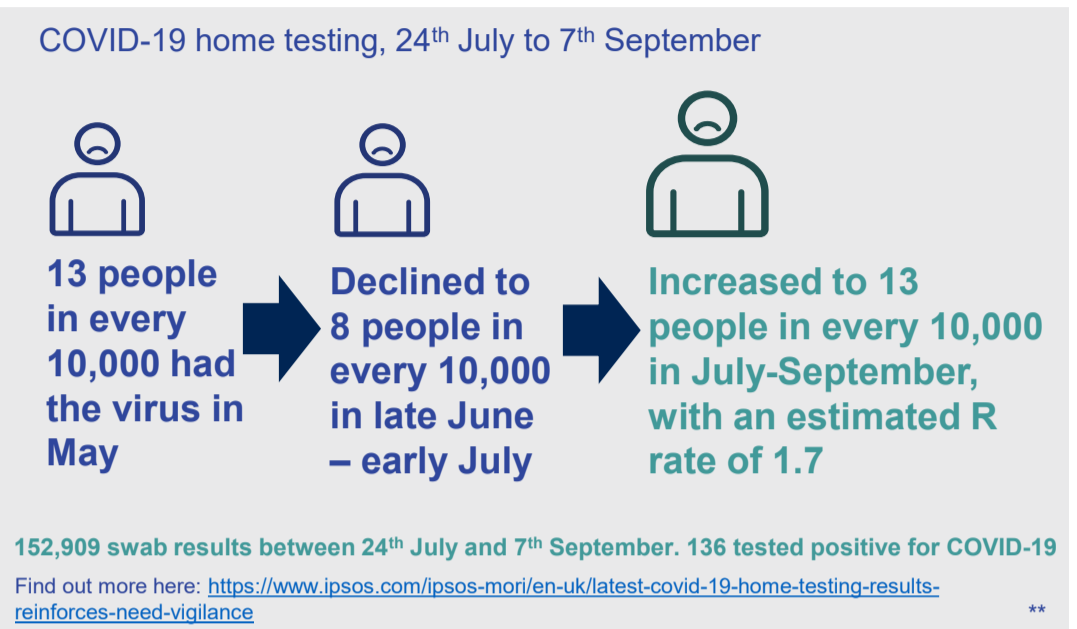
COVID-19 home testing, 24$^{th}$ July to 7$^{th}$ September

13 people in every 10,000 had the virus in May

Declined to 8 people in every 10,000 in late June – early July

Increased to 13 people in every 10,000 in July-September, with an estimated R rate of 1.7

152,909 swab results between 24$^{th}$ July and 7$^{th}$ September. 136 tested positive for COVID-19

Find out more here: https://www.ipsos.com/ipsos-mori/en-uk/latest-covid-19-home-testing-results-reinforces-need-vigilance

**